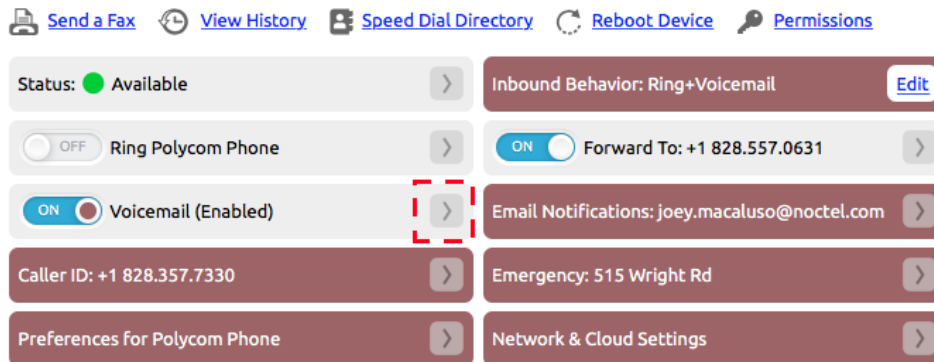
Send a Fax View History Speed Dial Directory Reboot Device Permissions

Status: Available

Inbound Behavior: Ring+Voicemail Edit

OFF Ring Polycom Phone

ON Forward To: +1 828.557.0631

ON Voicemail (Enabled)

Email Notifications: joey.macaluso@noctel.com

Caller ID: +1 828.357.7330

Emergency: 515 Wright Rd

Preferences for Polycom Phone

Network & Cloud Settings